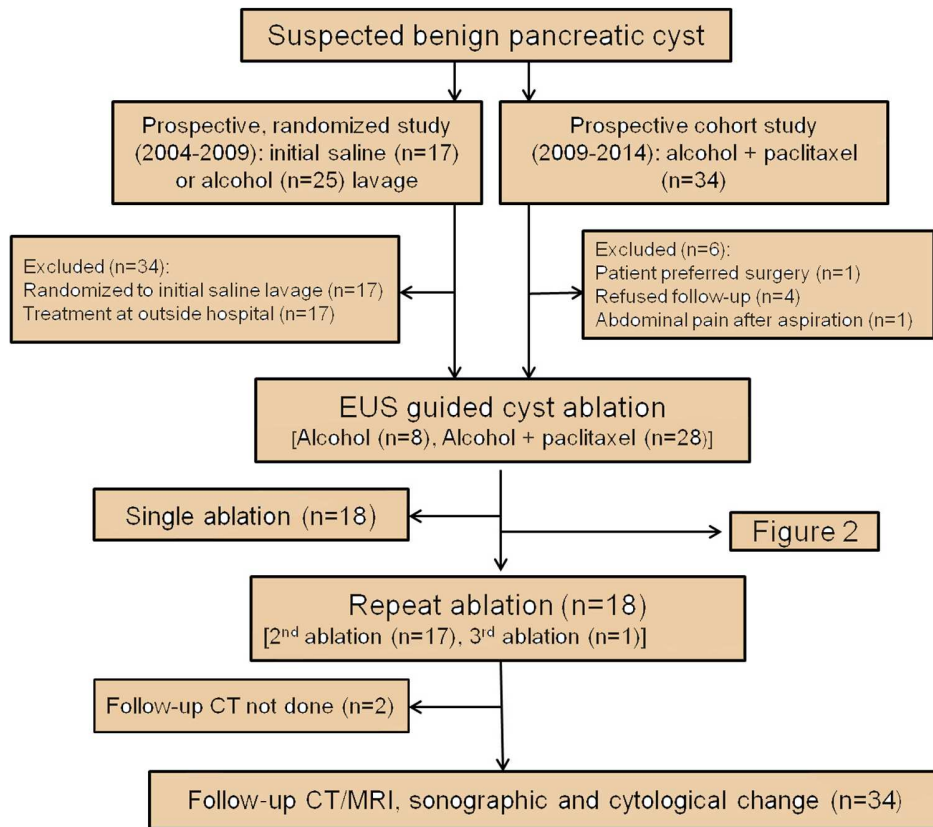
Suspected benign pancreatic cyst

Prospective, randomized study (2004-2009): initial saline (n=17) or alcohol (n=25) lavage

Prospective cohort study (2009-2014): alcohol + paclitaxel (n=34)

Excluded (n=34):
Randomized to initial saline lavage (n=17)
Treatment at outside hospital (n=17)

Excluded (n=6):
Patient preferred surgery (n=1)
Refused follow-up (n=4)
Abdominal pain after aspiration (n=1)

EUS guided cyst ablation
[Alcohol (n=8), Alcohol + paclitaxel (n=28)]

Single ablation (n=18)

Figure 2

Repeat ablation (n=18)
[2$^{nd}$ ablation (n=17), 3$^{rd}$ ablation (n=1)]

Follow-up CT not done (n=2)

Follow-up CT/MRI, sonographic and cytological change (n=34)